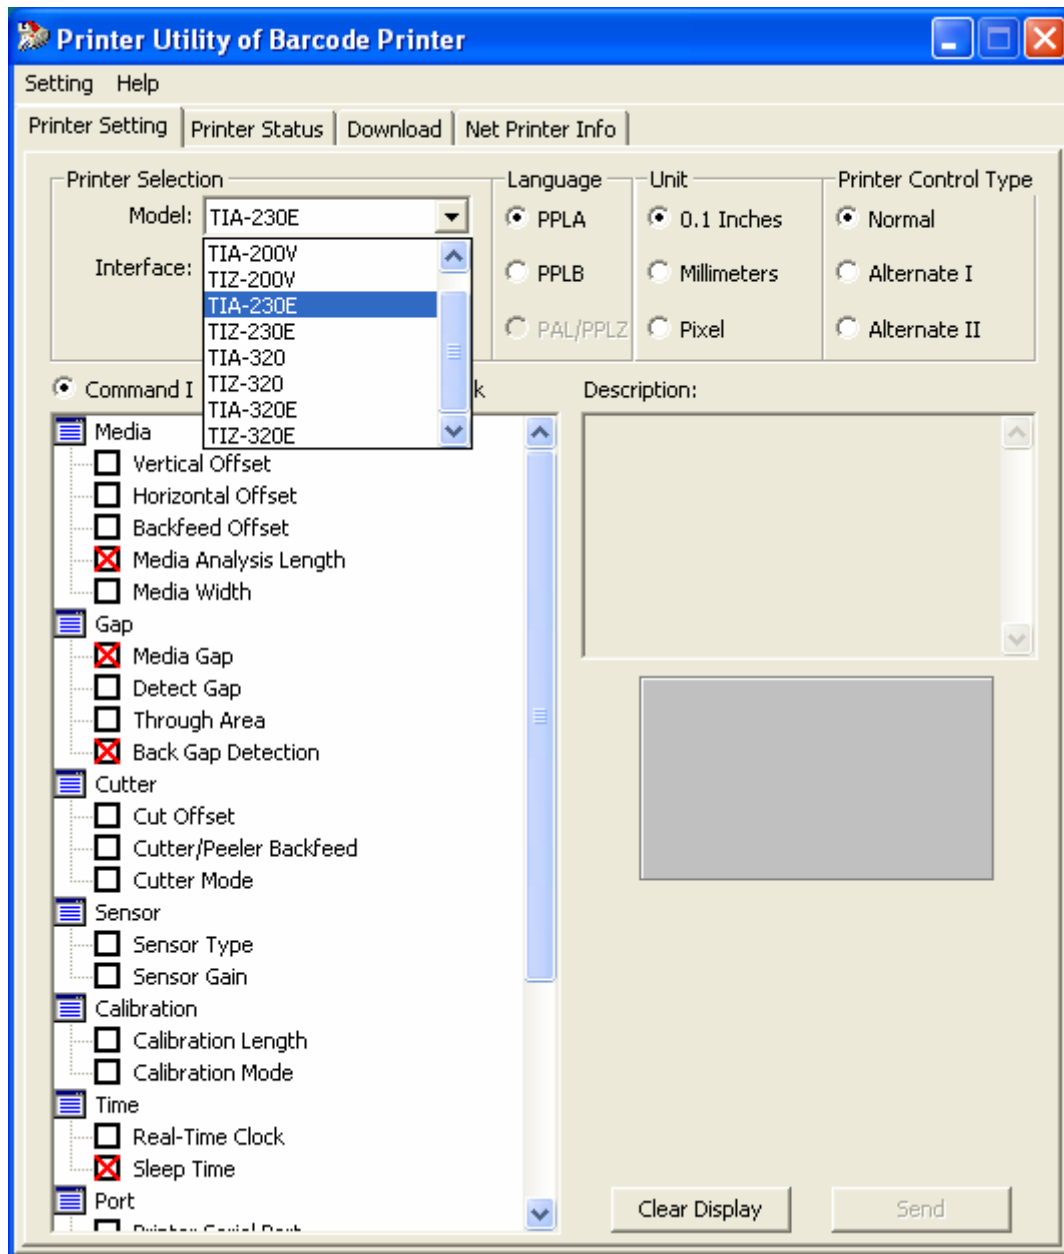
Printer Utility of Barcode Printer

Setting Help

Printer Setting | Printer Status | Download | Net Printer Info

Printer Selection
Model: TIA-230E
Interface:

TIA-200V
TIZ-200V
TIA-230E
TIZ-230E
TIA-320
TIZ-320
TIA-320E
TIZ-320E

Language
PPLA
PPLB
PAL/PPLZ

Unit
0.1 Inches
Millimeters
Pixel

Printer Control Type
Normal
Alternate I
Alternate II

Command I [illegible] k

Description:

Media
Vertical Offset
Horizontal Offset
Backfeed Offset
Media Analysis Length
Media Width
Gap
Media Gap
Detect Gap
Through Area
Back Gap Detection
Cutter
Cut Offset
Cutter/Peeler Backfeed
Cutter Mode
Sensor
Sensor Type
Sensor Gain
Calibration
Calibration Length
Calibration Mode
Time
Real-Time Clock
Sleep Time
Port
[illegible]

Clear Display
Send